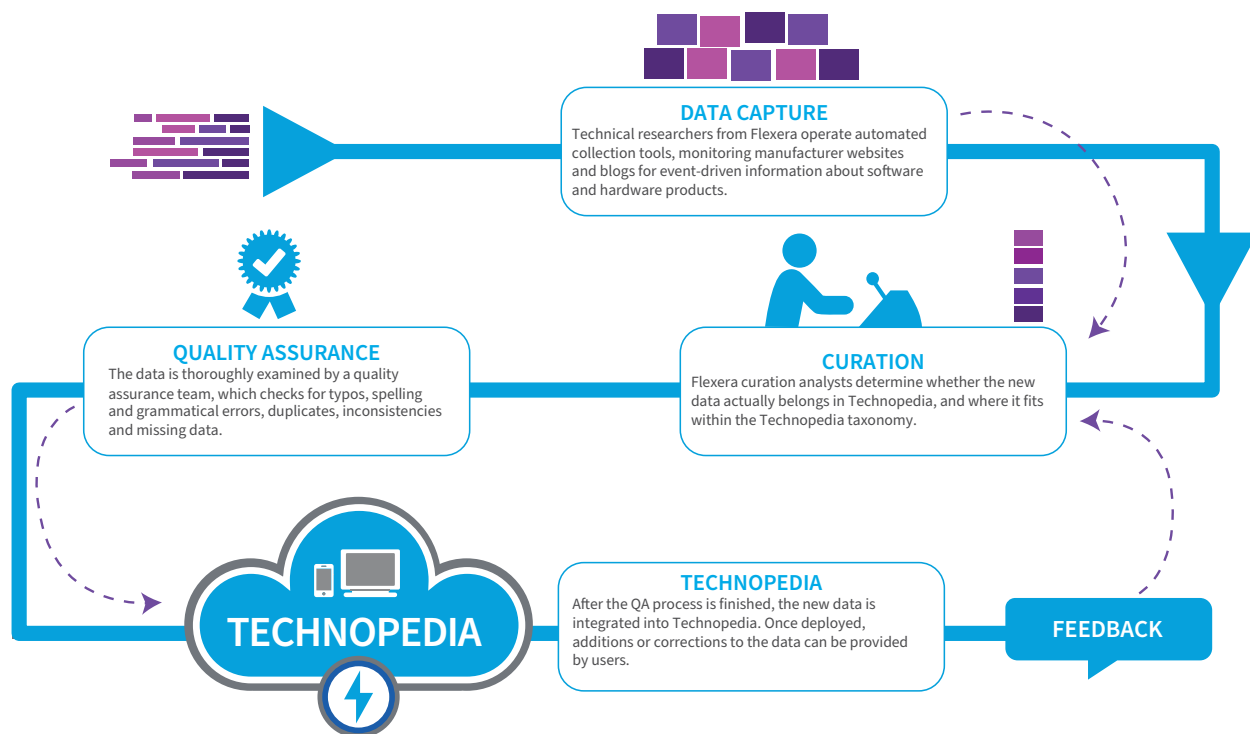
DATA CAPTURE
Technical researchers from Flexera operate automated collection tools, monitoring manufacturer websites and blogs for event-driven information about software and hardware products.

QUALITY ASSURANCE
The data is thoroughly examined by a quality assurance team, which checks for typos, spelling and grammatical errors, duplicates, inconsistencies and missing data.

CURATION
Flexera curation analysts determine whether the new data actually belongs in Technopedia, and where it fits within the Technopedia taxonomy.

TECHNOPEDIA

TECHNOPEDIA
After the QA process is finished, the new data is integrated into Technopedia. Once deployed, additions or corrections to the data can be provided by users.

FEEDBACK